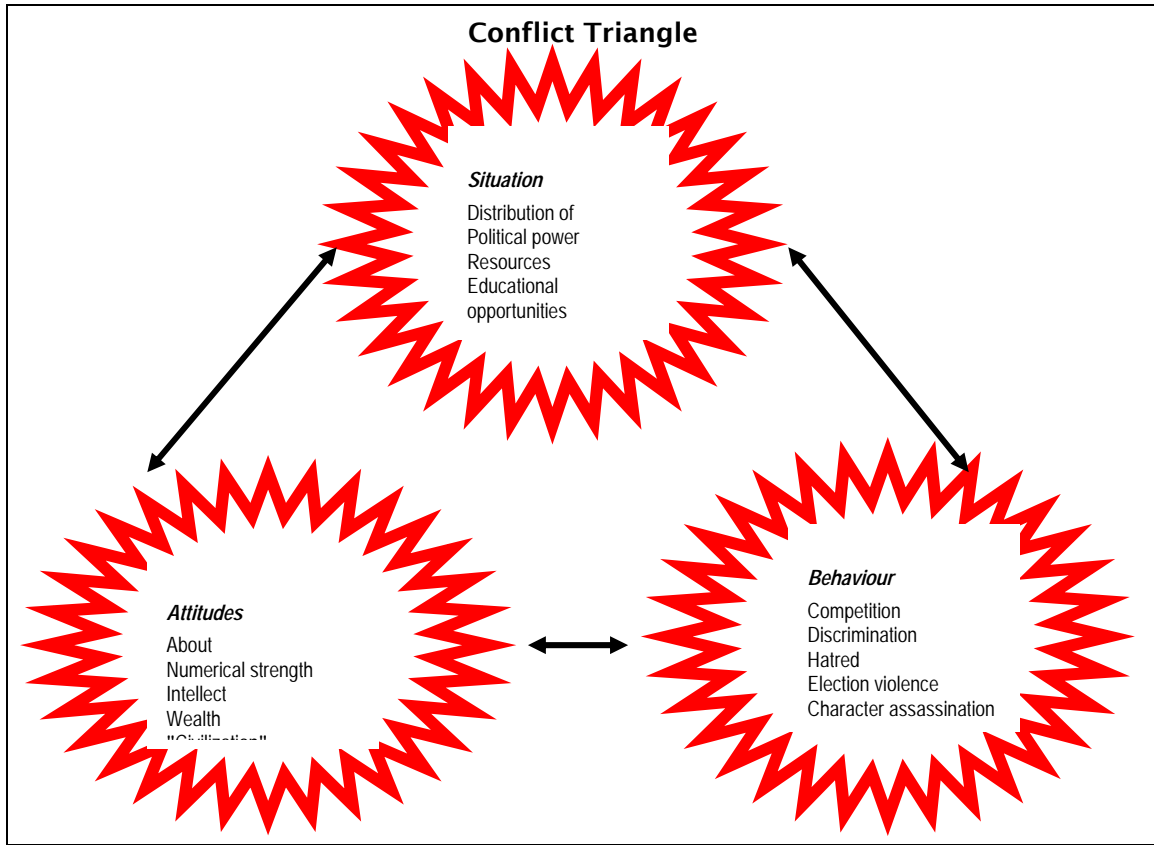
Conflict Triangle

Situation
Distribution of
Political power
Resources
Educational
opportunities

Attitudes
About
Numerical strength
Intellect
Wealth
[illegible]

Behaviour
Competition
Discrimination
Hatred
Election violence
Character assassination